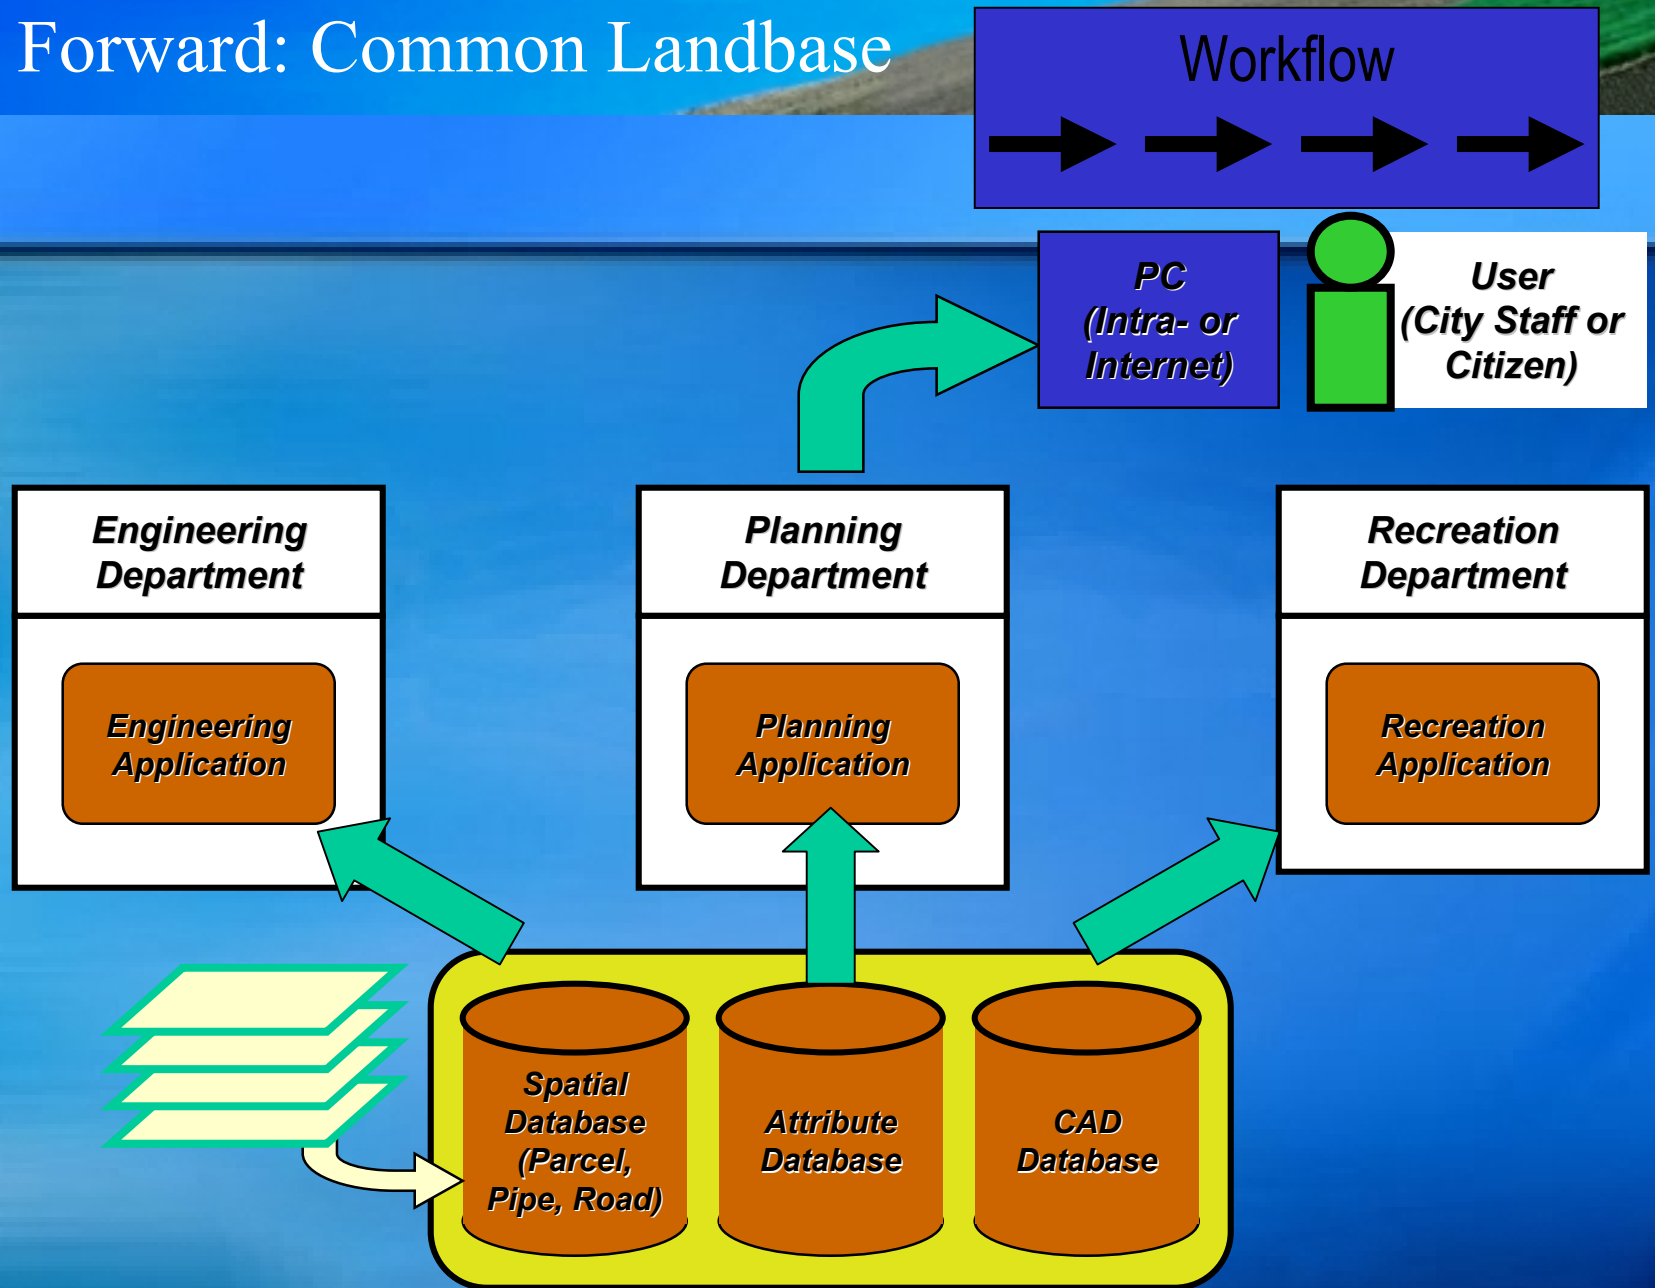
Forward: Common Landbase

Workflow

PC (Intra- or Internet)

User (City Staff or Citizen)

Engineering Department

Engineering Application

Planning Department

Planning Application

Recreation Department

Recreation Application

Spatial Database (Parcel, Pipe, Road)

Attribute Database

CAD Database